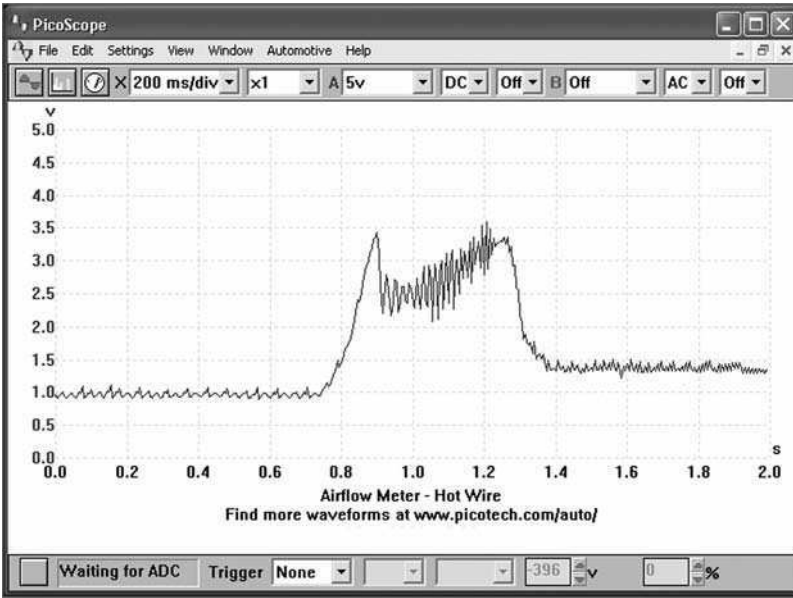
PicoScope
File Edit Settings View Window Automotive Help
200 ms/div ×1 A 5v DC Off B Off AC Off
V
5.0
4.5
4.0
3.5
3.0
2.5
2.0
1.5
1.0
0.5
0.0
0.0 0.2 0.4 0.6 0.8 1.0 1.2 1.4 1.6 1.8 2.0
s
Airflow Meter - Hot Wire
Find more waveforms at www.picotech.com/auto/
Waiting for ADC Trigger None -396 V 0 %